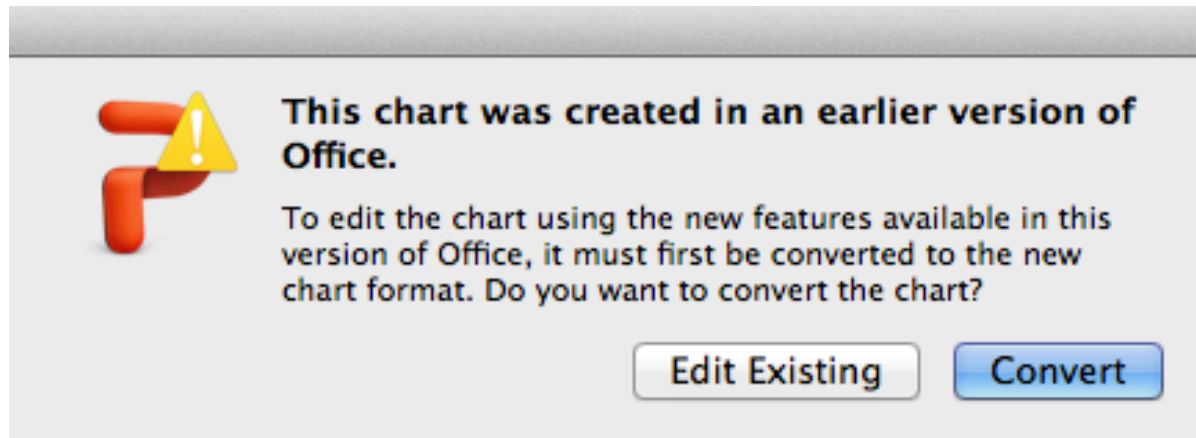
This chart was created in an earlier version of Office.

To edit the chart using the new features available in this version of Office, it must first be converted to the new chart format. Do you want to convert the chart?

Edit Existing

Convert